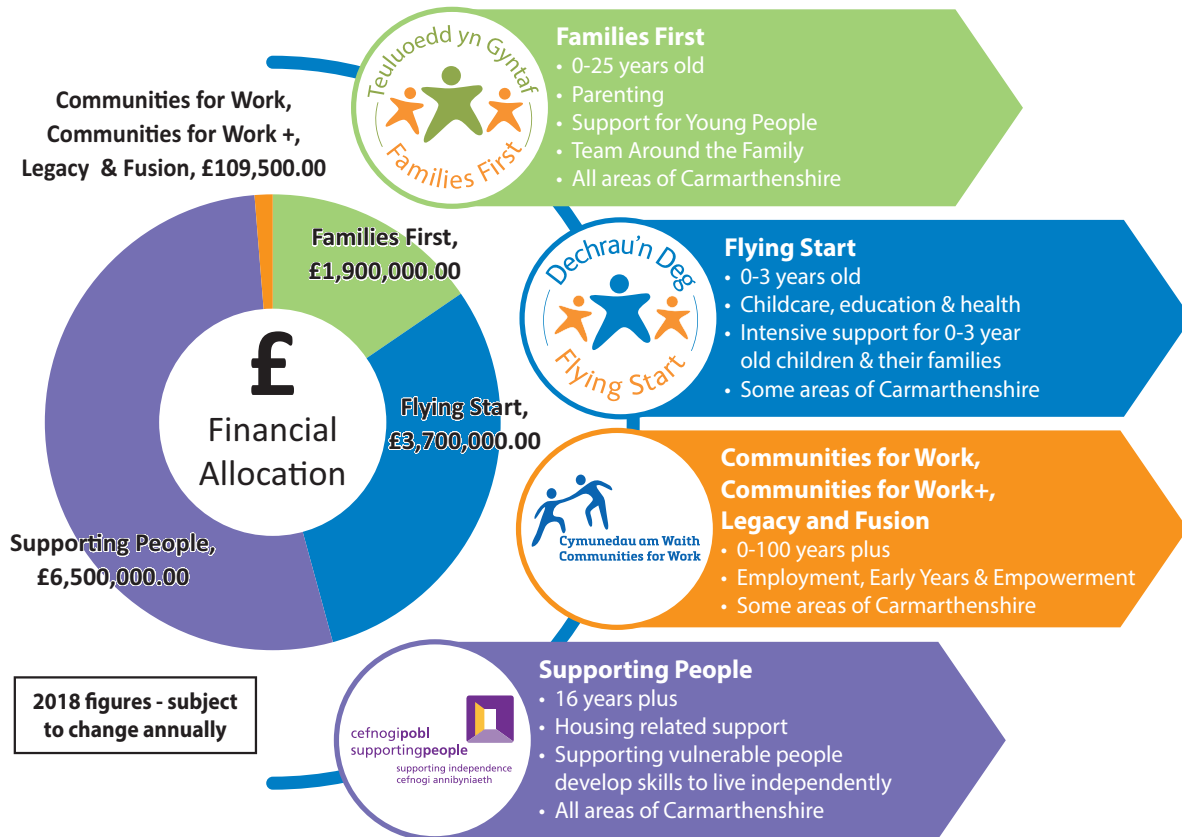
Communities for Work, Communities for Work +, Legacy & Fusion, £109,500.00

Teuluoedd yn Gyntaf
Families First

Families First
• 0-25 years old
• Parenting
• Support for Young People
• Team Around the Family
• All areas of Carmarthenshire

Families First, £1,900,000.00

£
Financial Allocation

Flying Start, £3,700,000.00

Supporting People, £6,500,000.00

Dechrau'n Deg
Flying Start

Flying Start
• 0-3 years old
• Childcare, education & health
• Intensive support for 0-3 year old children & their families
• Some areas of Carmarthenshire

Cymunedau am Waith
Communities for Work

Communities for Work, Communities for Work+, Legacy and Fusion
• 0-100 years plus
• Employment, Early Years & Empowerment
• Some areas of Carmarthenshire

2018 figures - subject to change annually

cefnogipobl
supportingpeople
supporting independence
cefnogi annibyniaeth

Supporting People
• 16 years plus
• Housing related support
• Supporting vulnerable people develop skills to live independently
• All areas of Carmarthenshire